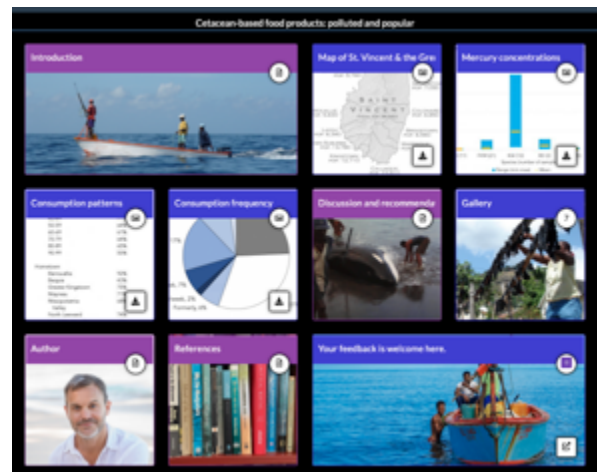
Cetacean-based food products: polluted and popular

Introduction

Map of St. Vincent & the Gre

SAINT VINCENT

Mercury concentrations

Consumption patterns

Consumption frequency

Discussion and recommenda

Gallery

?

Author

References

Your feedback is welcome here.